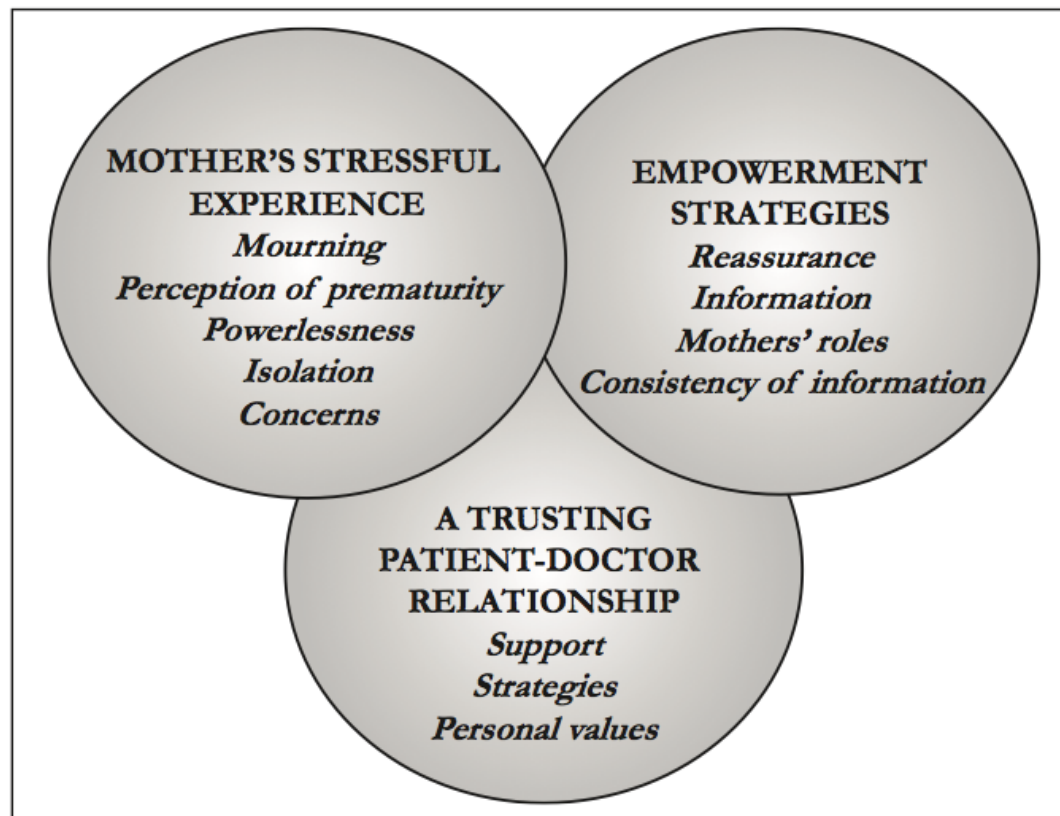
MOTHER'S STRESSFUL EXPERIENCE
*Mourning*
*Perception of prematurity*
*Powerlessness*
*Isolation*
*Concerns*

EMPOWERMENT STRATEGIES
*Reassurance*
*Information*
*Mothers' roles*
*Consistency of information*

A TRUSTING PATIENT-DOCTOR RELATIONSHIP
*Support*
*Strategies*
*Personal values*